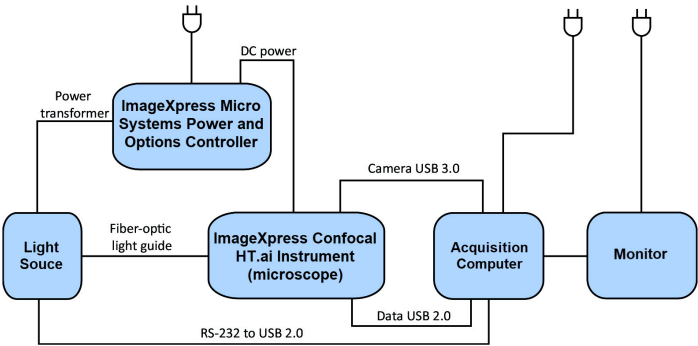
DC power

Power transformer

ImageXpress Micro Systems Power and Options Controller

Camera USB 3.0

Light Souce

Fiber-optic light guide

ImageXpress Confocal HT.ai Instrument (microscope)

Acquisition Computer

Monitor

Data USB 2.0

RS-232 to USB 2.0